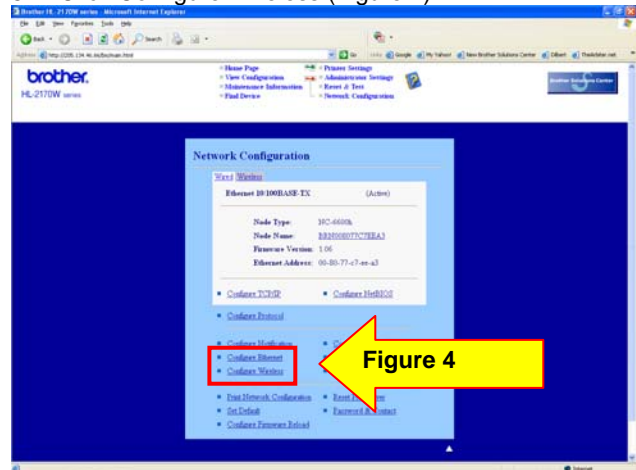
Brother HL-2170W series - Microsoft Internet Explorer

File Edit View Favorites Tools Help

Back Search

Address http://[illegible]/main.html

Go Links Google My Yahoo! New Brother Solutions Center Dilbert Thedailer.net

brother.
HL-2170W series

Home Page
View Configuration
Maintenance Information
Find Device

Printer Settings
Administrator Settings
Reset & Test
Network Configuration

Brother Solutions Center

Network Configuration

Wired Wireless

Ethernet 10/100BASE-TX (Active)

Node Type: NC-6600h
Node Name: BRN000077C7EEA3
Firmware Version: 1.06
Ethernet Address: 00-80-77-c7-ee-a3

Configure TCP/IP
Configure NetBIOS

Configure Protocol

Configure Notification
Configure Ethernet
Configure Wireless

Print Network Configuration
Set Default
Configure Firmware Reload

Reset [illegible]
Password & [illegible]

Figure 4

Internet